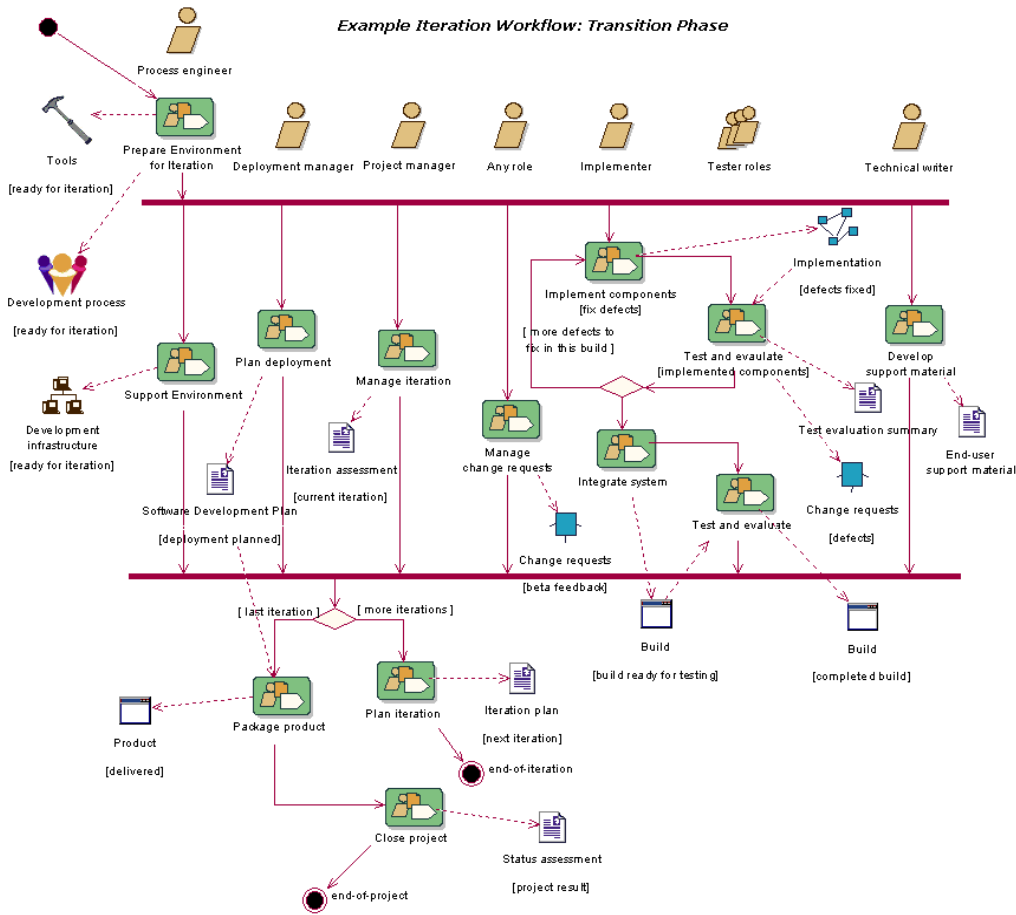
Example Iteration Workflow: Transition Phase

Process engineer

Tools

[ready for iteration]

Prepare Environment for Iteration

Deployment manager

Project manager

Any role

Implementer

Tester roles

Technical writer

Development process

[ready for iteration]

Implement components [fix defects]

Implementation

[defects fixed]

Plan deployment

Manage iteration

[ more defects to fix in this build ]

Test and evaluate [implemented components]

Develop support material

Support Environment

Development infrastructure

[ready for iteration]

Iteration assessment

[current iteration]

Manage change requests

Integrate system

Test evaluation summary

End-user support material

Software Development Plan

[deployment planned]

Change requests

[beta feedback]

Test and evaluate

Change requests

[defects]

[ last iteration ]

[ more iterations ]

Build

[build ready for testing]

Build

[completed build]

Product

[delivered]

Package product

Plan iteration

Iteration plan

[next iteration]

end-of-iteration

Close project

Status assessment

[project result]

end-of-project